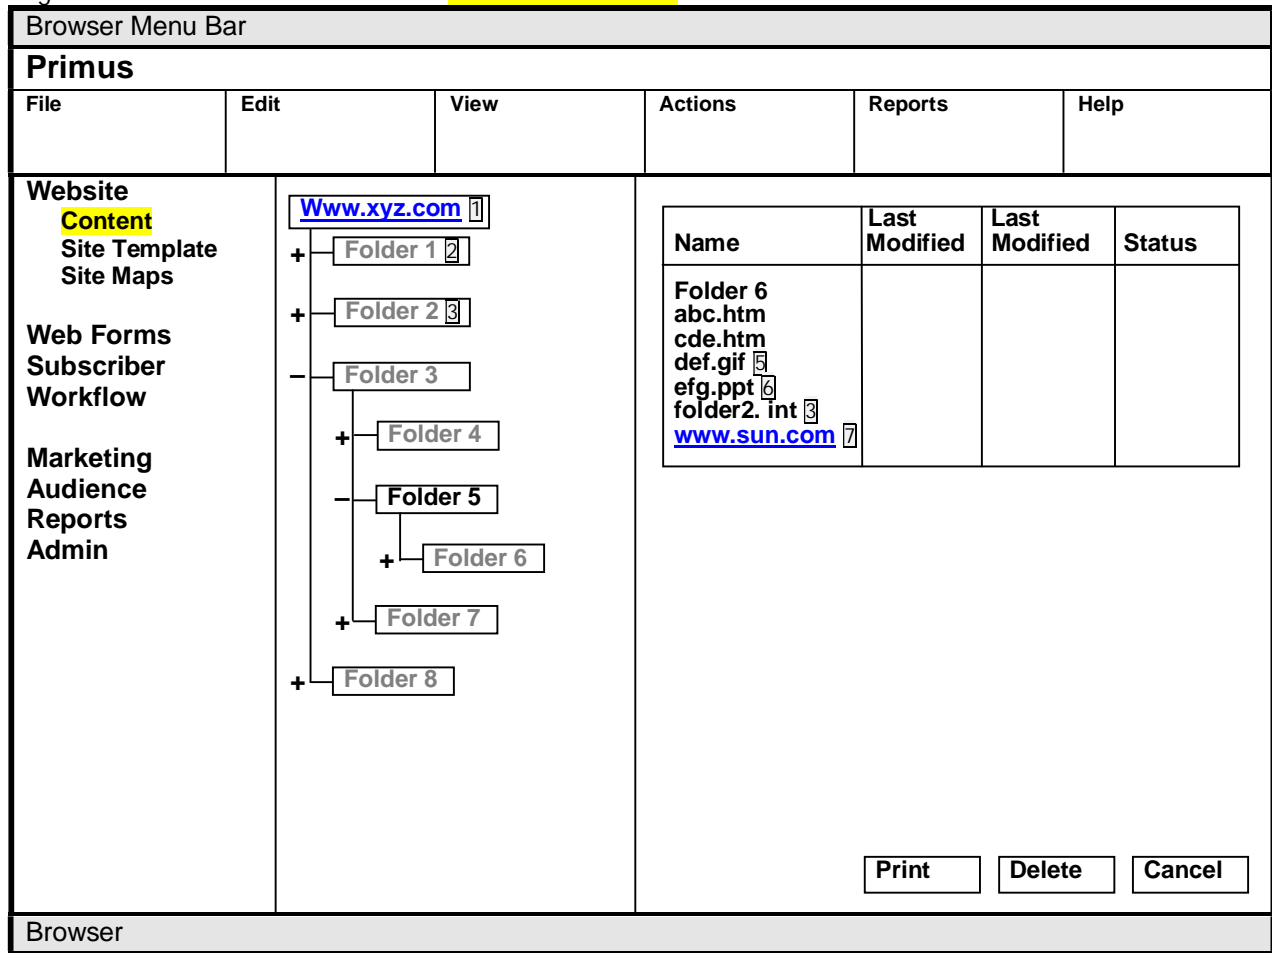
Browser Menu Bar

Primus

| File | Edit | View | Actions | Reports | Help |
|---|---|---|---|---|---|

Website
Content
Site Template
Site Maps

Web Forms
Subscriber
Workflow

Marketing
Audience
Reports
Admin

Www.xyz.com 1
+ Folder 1 2
+ Folder 2 3
− Folder 3
+ Folder 4
− Folder 5
+ Folder 6
+ Folder 7
+ Folder 8

| Name | Last Modified | Last Modified | Status |
|---|---|---|---|
| Folder 6<br>abc.htm<br>cde.htm<br>def.gif 5<br>efg.ppt 6<br>folder2. int 3<br>www.sun.com 7 | | | |

Print Delete Cancel

Browser